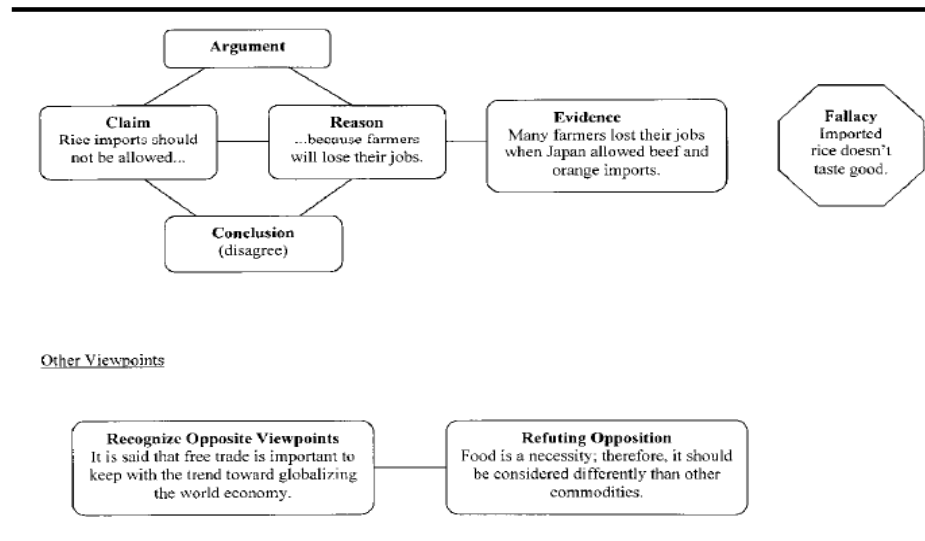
Argument

Claim
Rice imports should not be allowed...

Reason
...because farmers will lose their jobs.

Evidence
Many farmers lost their jobs when Japan allowed beef and orange imports.

Fallacy
Imported rice doesn't taste good.

Conclusion
(disagree)

Other Viewpoints

Recognize Opposite Viewpoints
It is said that free trade is important to keep with the trend toward globalizing the world economy.

Refuting Opposition
Food is a necessity; therefore, it should be considered differently than other commodities.